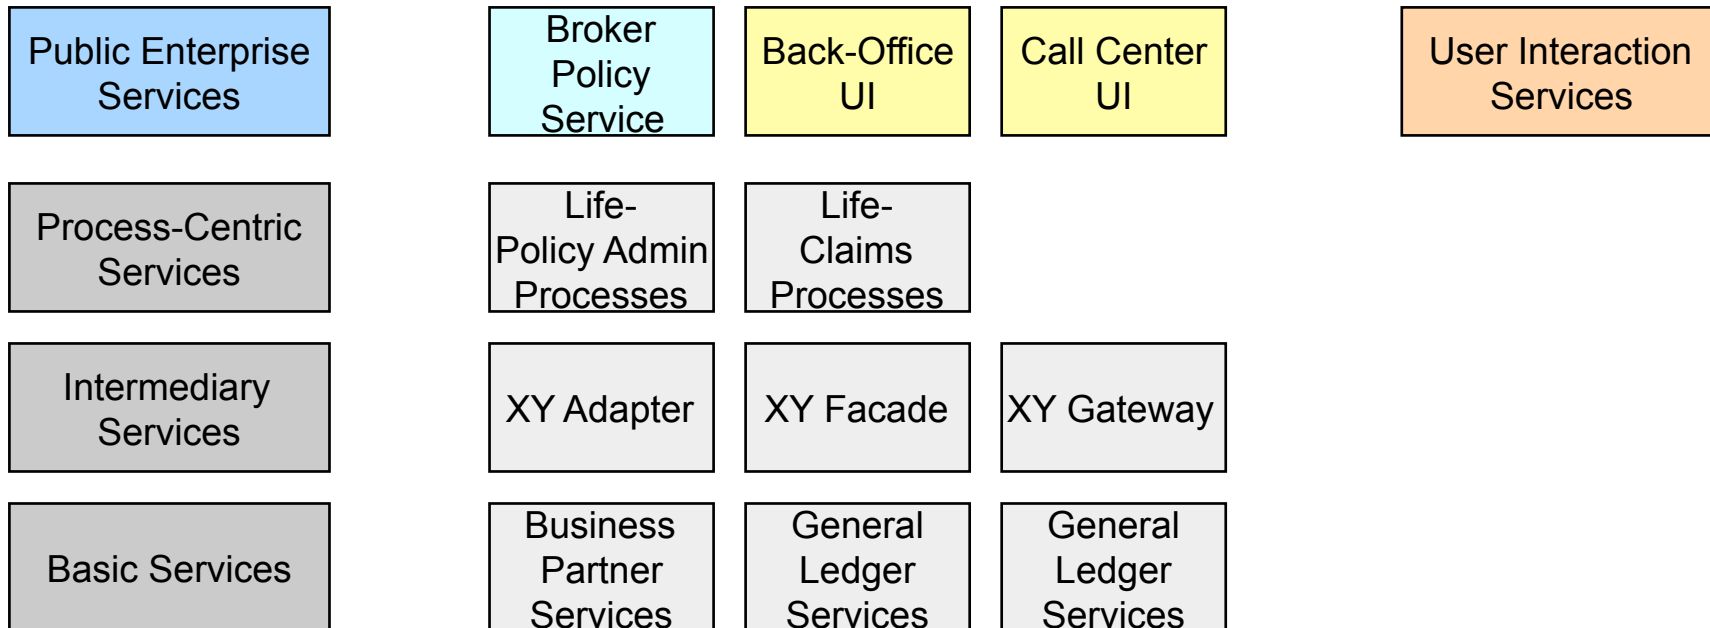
Public Enterprise Services

Broker Policy Service

Back-Office UI

Call Center UI

User Interaction Services

Process-Centric Services

Life-Policy Admin Processes

Life-Claims Processes

Intermediary Services

XY Adapter

XY Facade

XY Gateway

Basic Services

Business Partner Services

General Ledger Services

General Ledger Services